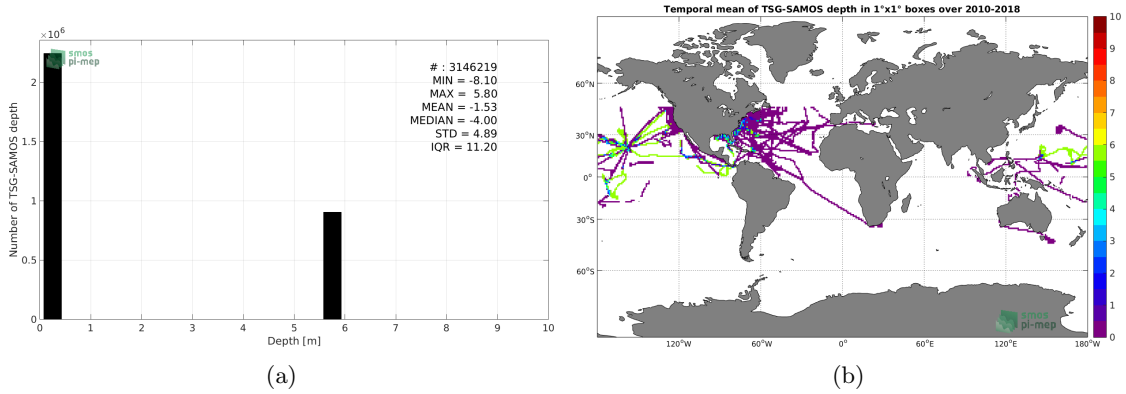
$\times 10^6$

smos pi-mep

# : 3146219
MIN = -8.10
MAX = 5.80
MEAN = -1.53
MEDIAN = -4.00
STD = 4.89
IQR = 11.20

Number of TSG-SAMOS depth

2
1.5
1
0.5
0

0 1 2 3 4 5 6 7 8 9 10

Depth [m]

(a)

Temporal mean of TSG-SAMOS depth in 1°x1° boxes over 2010-2018

60°N
30°N
0°
30°S
60°S

120°W 60°W 0° 60°E 120°E 180°W

10
9
8
7
6
5
4
3
2
1
0

smos pi-mep

(b)